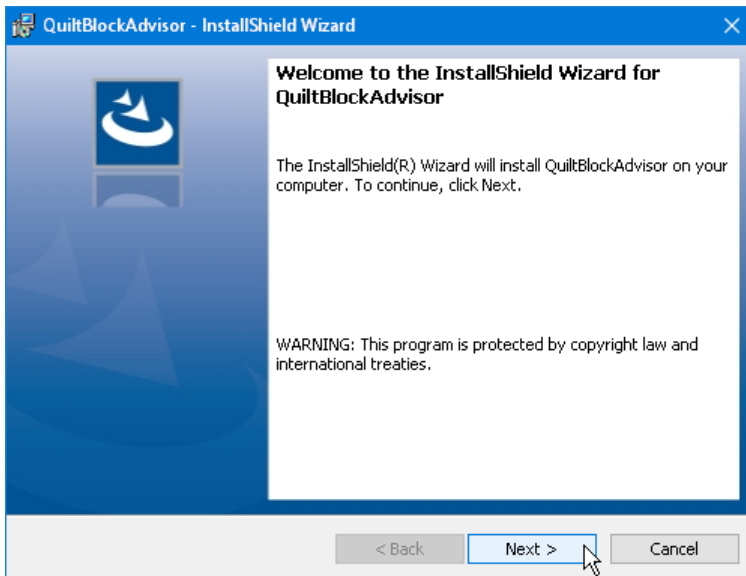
QuiltBlockAdvisor - InstallShield Wizard

Welcome to the InstallShield Wizard for QuiltBlockAdvisor

The InstallShield(R) Wizard will install QuiltBlockAdvisor on your computer. To continue, click Next.

WARNING: This program is protected by copyright law and international treaties.

< Back
Next >
Cancel